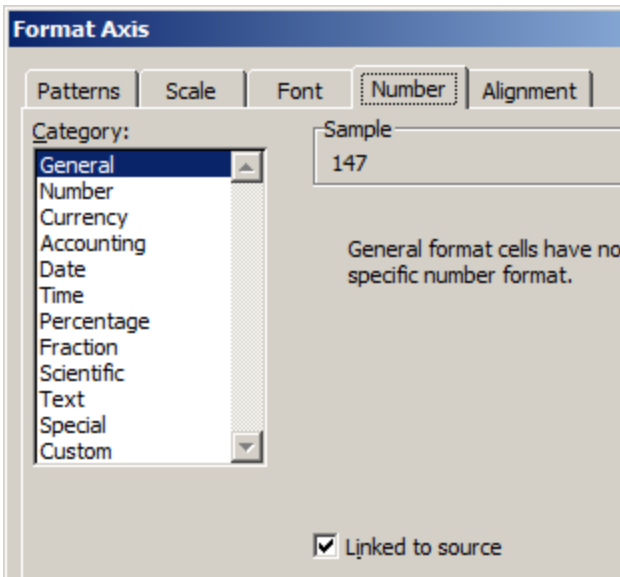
Format Axis

Patterns | Scale | Font | Number | Alignment

Category:
General
Number
Currency
Accounting
Date
Time
Percentage
Fraction
Scientific
Text
Special
Custom

Sample
147

General format cells have no specific number format.

☑ Linked to source